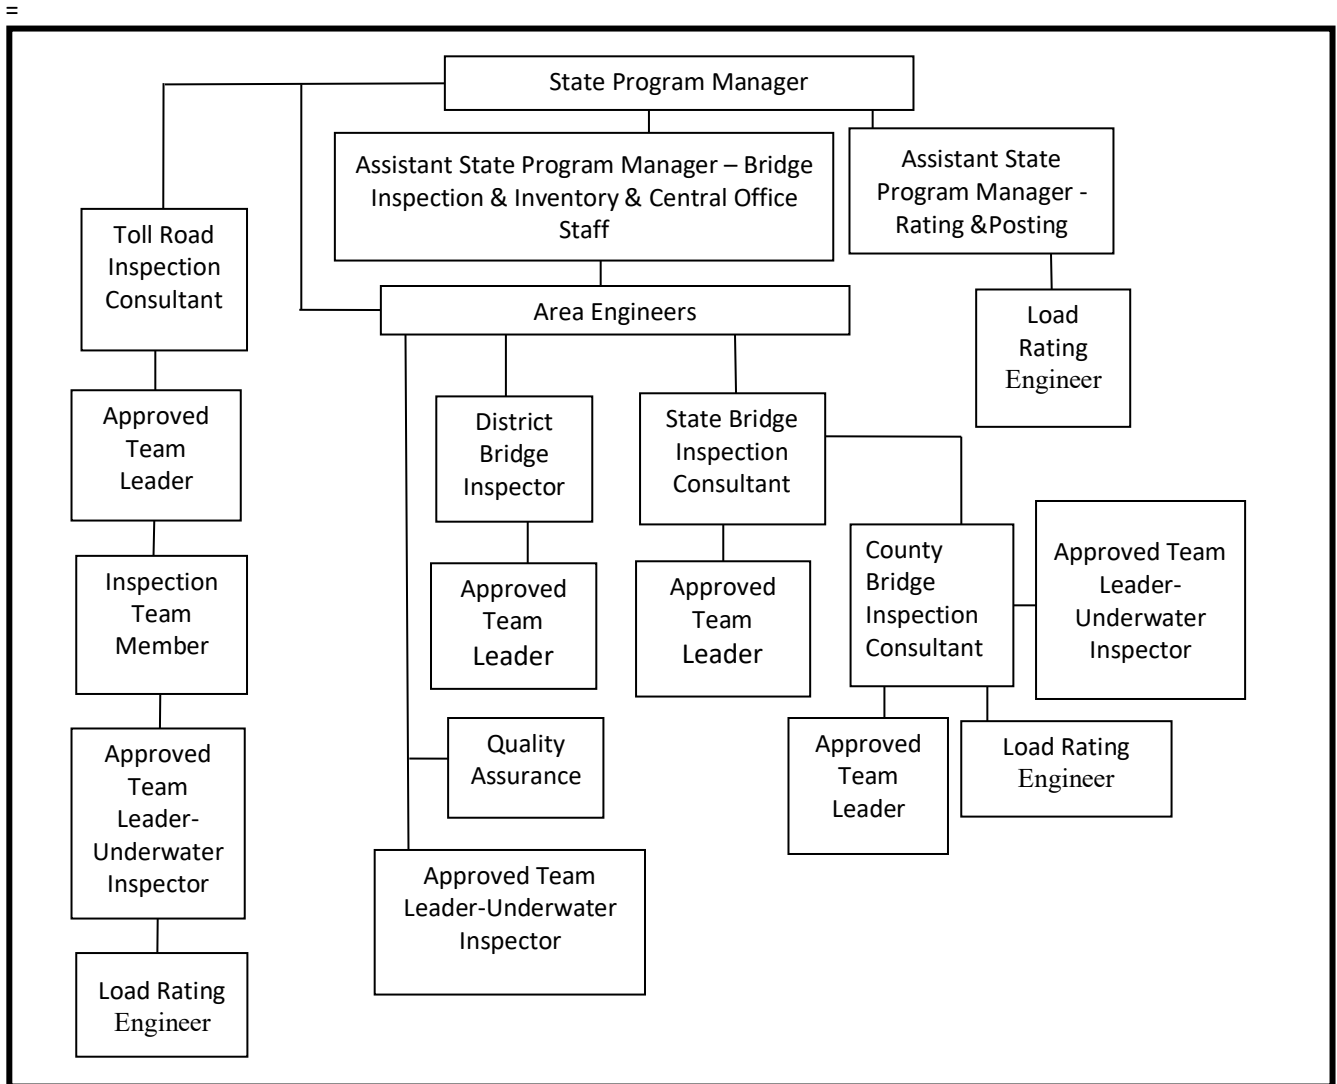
=

State Program Manager

Assistant State Program Manager – Bridge Inspection & Inventory & Central Office Staff

Assistant State Program Manager - Rating &Posting

Toll Road Inspection Consultant

Area Engineers

Load Rating Engineer

Approved Team Leader

District Bridge Inspector

State Bridge Inspection Consultant

Inspection Team Member

Approved Team Leader

Approved Team Leader

County Bridge Inspection Consultant

Approved Team Leader-Underwater Inspector

Approved Team Leader-Underwater Inspector

Quality Assurance

Approved Team Leader

Load Rating Engineer

Approved Team Leader-Underwater Inspector

Load Rating Engineer